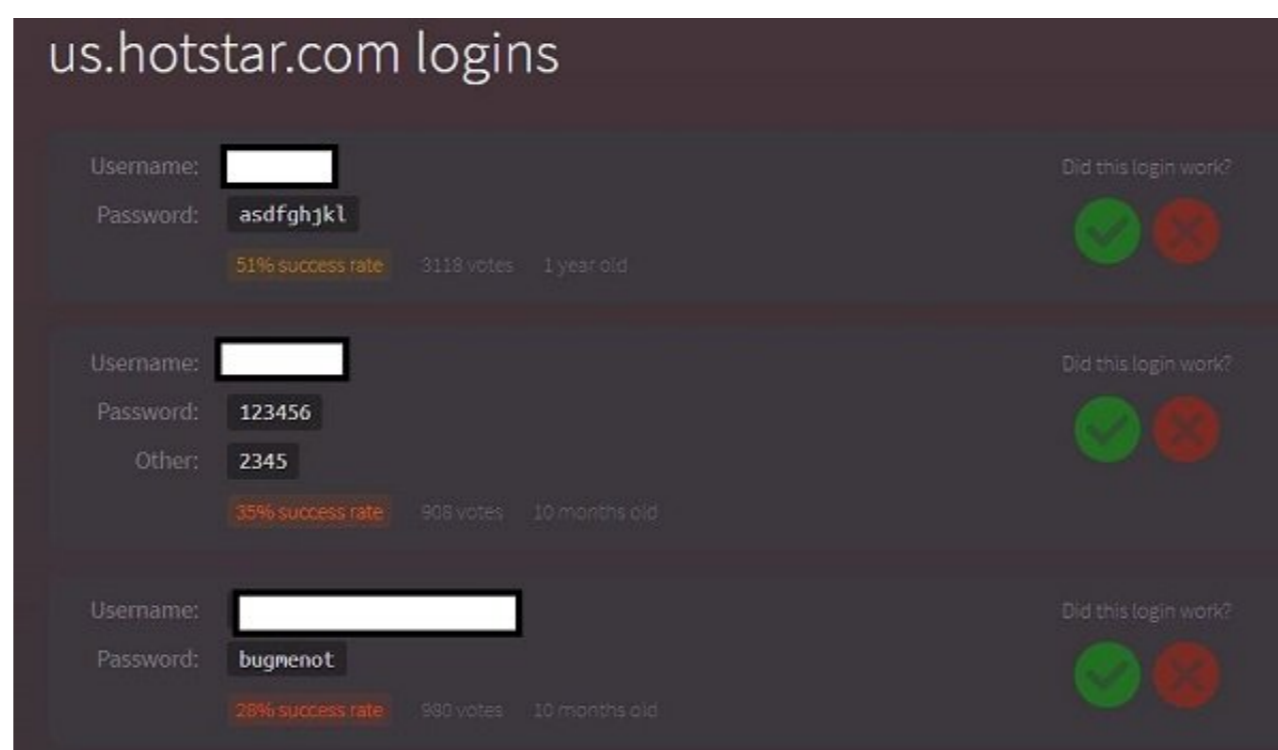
us.hotstar.com logins

Username:
Password: asdfghjkl
51% success rate 3118 votes 1 year old
Did this login work?

Username:
Password: 123456
Other: 2345
35% success rate 908 votes 10 months old
Did this login work?

Username:
Password: bugmenot
28% success rate 980 votes 10 months old
Did this login work?